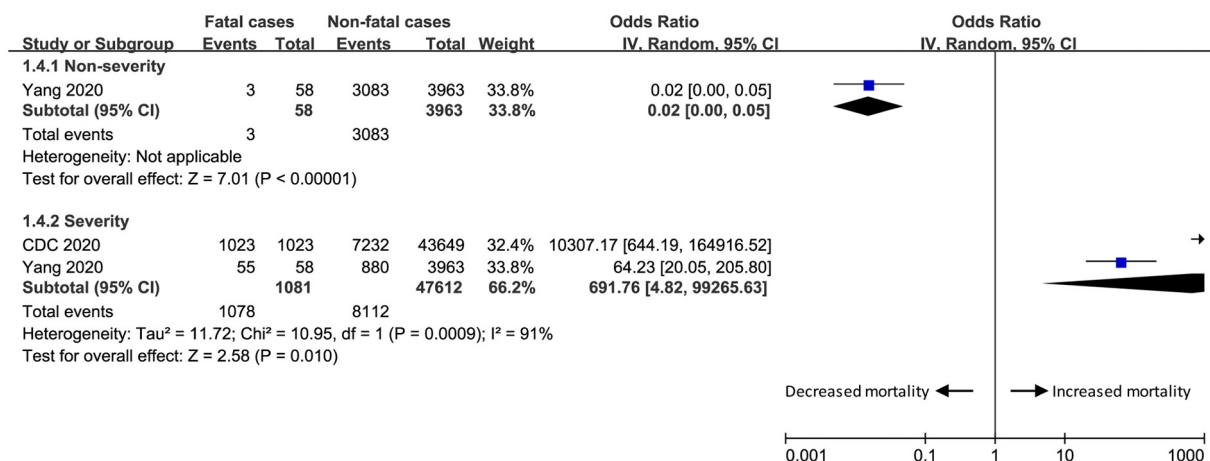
| Study or Subgroup | Fatal cases Events | Fatal cases Total | Non-fatal cases Events | Non-fatal cases Total | Weight | Odds Ratio IV, Random, 95% CI |
|---|---|---|---|---|---|---|
| **1.4.1 Non-severity** | | | | | | |
| Yang 2020 | 3 | 58 | 3083 | 3963 | 33.8% | 0.02 [0.00, 0.05] |
| **Subtotal (95% CI)** | | **58** | | **3963** | **33.8%** | **0.02 [0.00, 0.05]** |
| Total events | 3 | | 3083 | | | |
| Heterogeneity: Not applicable | | | | | | |
| Test for overall effect: Z = 7.01 (P < 0.00001) | | | | | | |
| **1.4.2 Severity** | | | | | | |
| CDC 2020 | 1023 | 1023 | 7232 | 43649 | 32.4% | 10307.17 [644.19, 164916.52] |
| Yang 2020 | 55 | 58 | 880 | 3963 | 33.8% | 64.23 [20.05, 205.80] |
| **Subtotal (95% CI)** | | **1081** | | **47612** | **66.2%** | **691.76 [4.82, 99265.63]** |
| Total events | 1078 | | 8112 | | | |
| Heterogeneity: Tau² = 11.72; Chi² = 10.95, df = 1 (P = 0.0009); I² = 91% | | | | | | |
| Test for overall effect: Z = 2.58 (P = 0.010) | | | | | | |

Odds Ratio
IV, Random, 95% CI

Decreased mortality ← → Increased mortality

0.001 0.1 1 10 1000